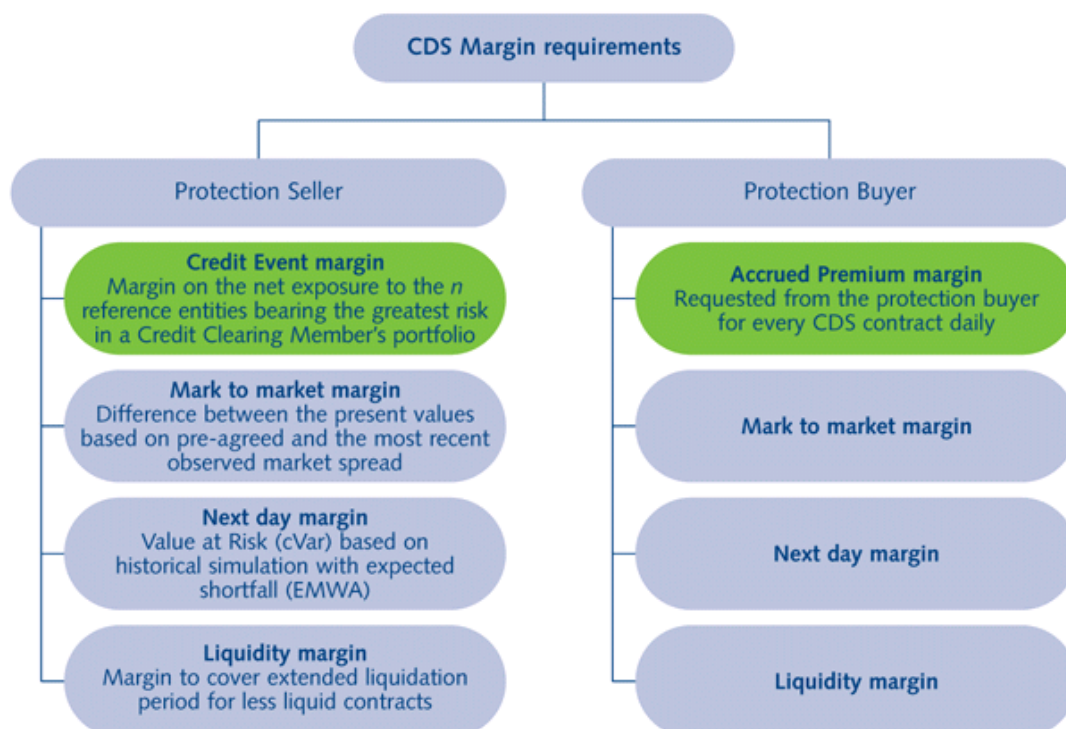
CDS Margin requirements

Protection Seller

Credit Event margin
Margin on the net exposure to the *n* reference entities bearing the greatest risk in a Credit Clearing Member's portfolio

Mark to market margin
Difference between the present values based on pre-agreed and the most recent observed market spread

Next day margin
Value at Risk (cVar) based on historical simulation with expected shortfall (EMWA)

Liquidity margin
Margin to cover extended liquidation period for less liquid contracts

Protection Buyer

Accrued Premium margin
Requested from the protection buyer for every CDS contract daily

Mark to market margin

Next day margin

Liquidity margin